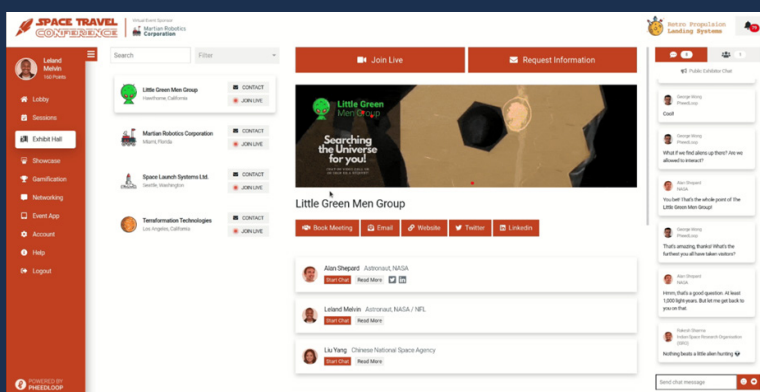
SPACE TRAVEL CONFERENCE

Virtual Event Sponsor
Martian Robotics Corporation

Retro Propulsion Landing Systems

Leland Melvin
150 Points

Lobby
Sessions
Exhibit Hall
Showcase
Gamification
Networking
Event App
Account
Help
Logout

POWERED BY PHEEDLOOP

Search
Filter

Little Green Men Group
Hawthorne, California
CONTACT
JOIN LIVE

Martian Robotics Corporation
Miami, Florida
CONTACT
JOIN LIVE

Space Launch Systems Ltd.
Seattle, Washington
CONTACT
JOIN LIVE

Terraformation Technologies
Los Angeles, California
CONTACT
JOIN LIVE

Join Live
Request Information

Little Green Men Group
Searching the Universe for you!

Little Green Men Group

Book Meeting
Email
Website
Twitter
LinkedIn

Alan Shepard Astronaut, NASA
Start Chat
Read More

Leland Melvin Astronaut, NASA / NFL
Start Chat
Read More

Liu Yang Chinese National Space Agency
Start Chat
Read More

Public Exhibitor Chat

George Wong
PheedLoop
Cool!

George Wong
PheedLoop
What if we find aliens up there? Are we allowed to interact?

Alan Shepard
NASA
You bet! That's the whole point of the Little Green Men Group!

George Wong
PheedLoop
That's amazing, thanks! What's the furthest you all have taken visitors?

Alan Shepard
NASA
Hmm, that's a good question. At least 1,000 light years. But let me get back to you on that.

Rakesh Sharma
Indian Space Research Organization (ISRO)
Nothing beats a little alien hunting

Send chat message